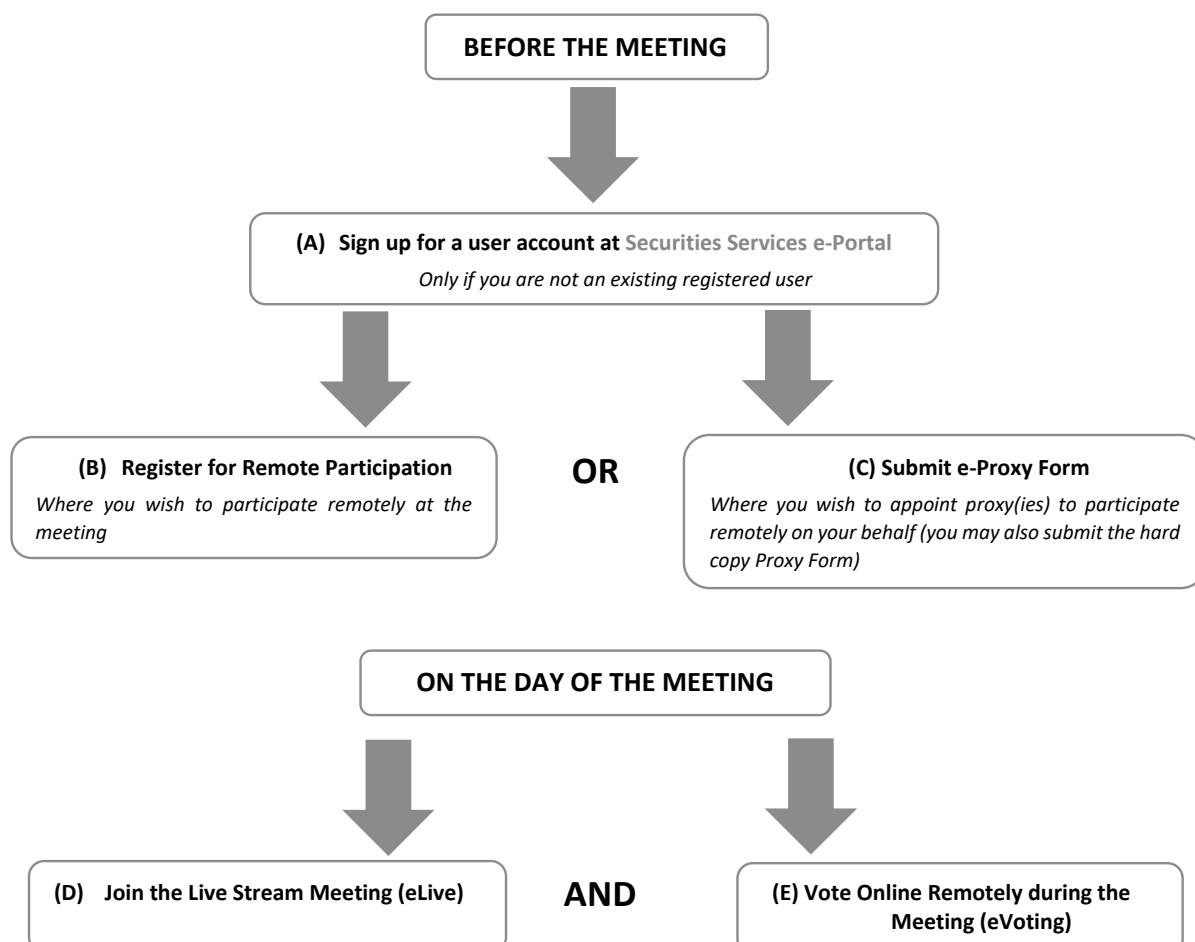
BEFORE THE MEETING

(A) Sign up for a user account at Securities Services e-Portal
Only if you are not an existing registered user

(B) Register for Remote Participation
Where you wish to participate remotely at the meeting

OR

(C) Submit e-Proxy Form
Where you wish to appoint proxy(ies) to participate remotely on your behalf (you may also submit the hard copy Proxy Form)

ON THE DAY OF THE MEETING

(D) Join the Live Stream Meeting (eLive)

AND

(E) Vote Online Remotely during the Meeting (eVoting)